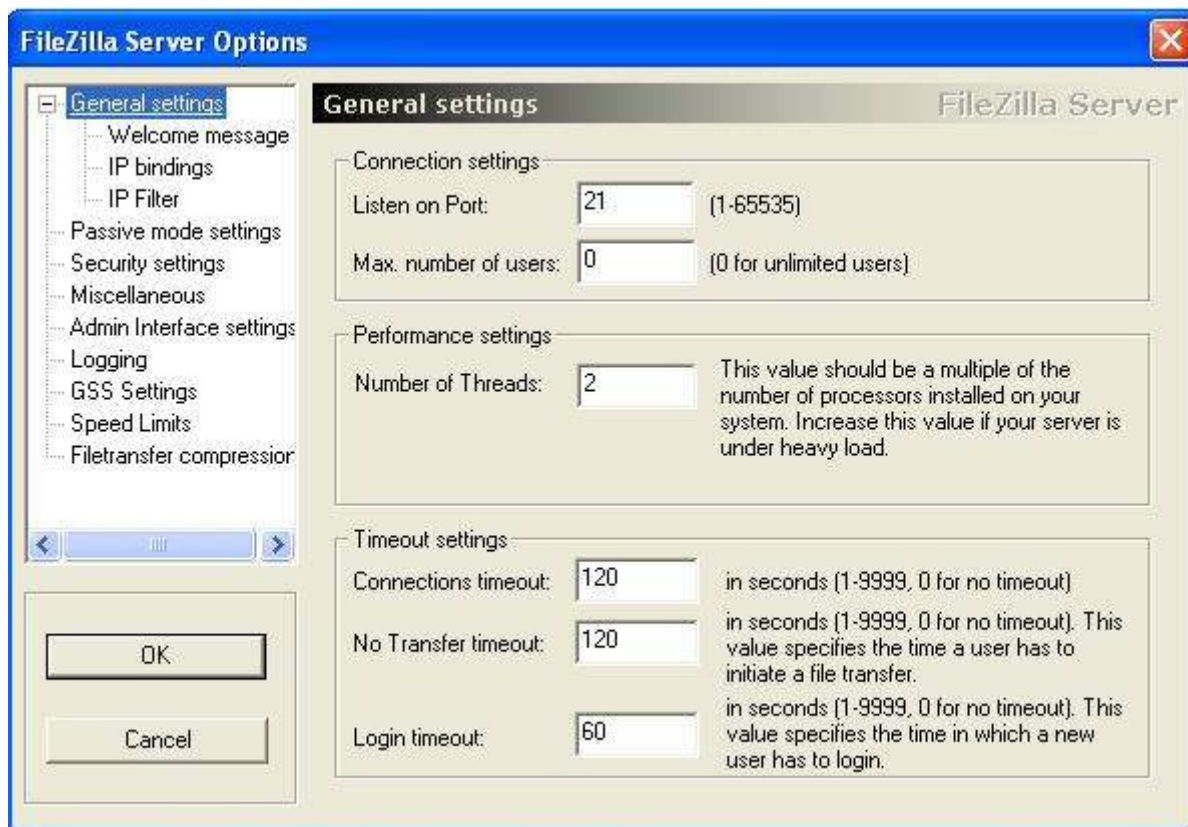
FileZilla Server Options

General settings
Welcome message
IP bindings
IP Filter
Passive mode settings
Security settings
Miscellaneous
Admin Interface settings
Logging
GSS Settings
Speed Limits
Filetransfer compressior

OK

Cancel

General settings

FileZilla Server

Connection settings

Listen on Port: 21 (1-65535)

Max. number of users: 0 (0 for unlimited users)

Performance settings

Number of Threads: 2 This value should be a multiple of the number of processors installed on your system. Increase this value if your server is under heavy load.

Timeout settings

Connections timeout: 120 in seconds (1-9999, 0 for no timeout)

No Transfer timeout: 120 in seconds (1-9999, 0 for no timeout). This value specifies the time a user has to initiate a file transfer.

Login timeout: 60 in seconds (1-9999, 0 for no timeout). This value specifies the time in which a new user has to login.